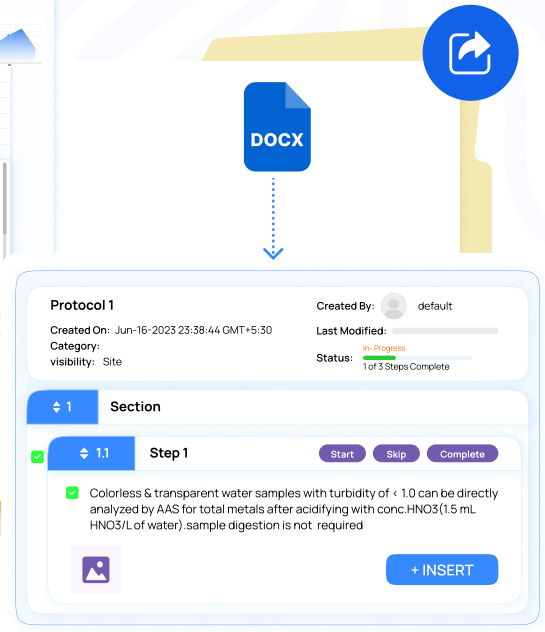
DOCX

Protocol 1

Created On: Jun-16-2023 23:38:44 GMT+5:30

Category:

visibility: Site

Created By: default

Last Modified:

Status: In-Progress

1 of 3 Steps Complete

1 Section

1.1 Step 1

Start Skip Complete

Colorless & transparent water samples with turbidity of < 1.0 can be directly analyzed by AAS for total metals after acidifying with conc.HNO3(1.5 mL HNO3/L of water).sample digestion is not required

+ INSERT